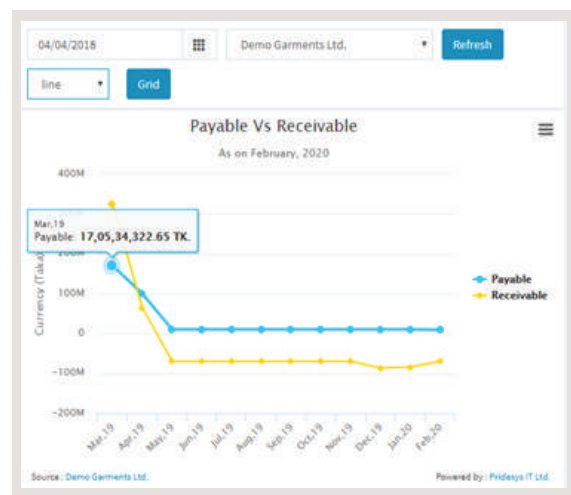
04/04/2018

Demo Garments Ltd.

Refresh

line

Grid

Payable Vs Receivable

As on February, 2020

400M

Mar,19
Payable: 17,05,34,322.65 TK.

200M

100M

0

-100M

-200M

Currency (Taka)

Mar,19 Apr,19 May,19 Jun,19 Jul,19 Aug,19 Sep,19 Oct,19 Nov,19 Dec,19 Jan,20 Feb,20

Payable
Receivable

Source : Demo Garments Ltd.

Powered by : Pridesys IT Ltd.